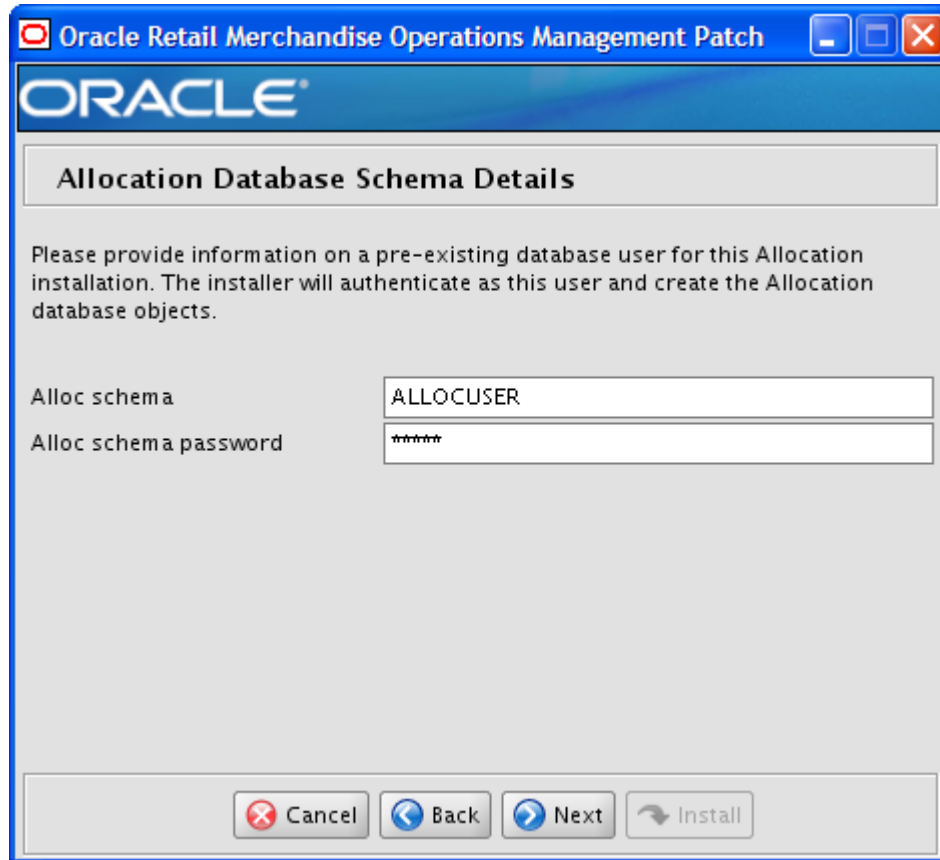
Oracle Retail Merchandise Operations Management Patch

ORACLE®

Allocation Database Schema Details

Please provide information on a pre-existing database user for this Allocation installation. The installer will authenticate as this user and create the Allocation database objects.

Alloc schema
ALLOCUSER
Alloc schema password
******

Cancel
Back
Next
Install